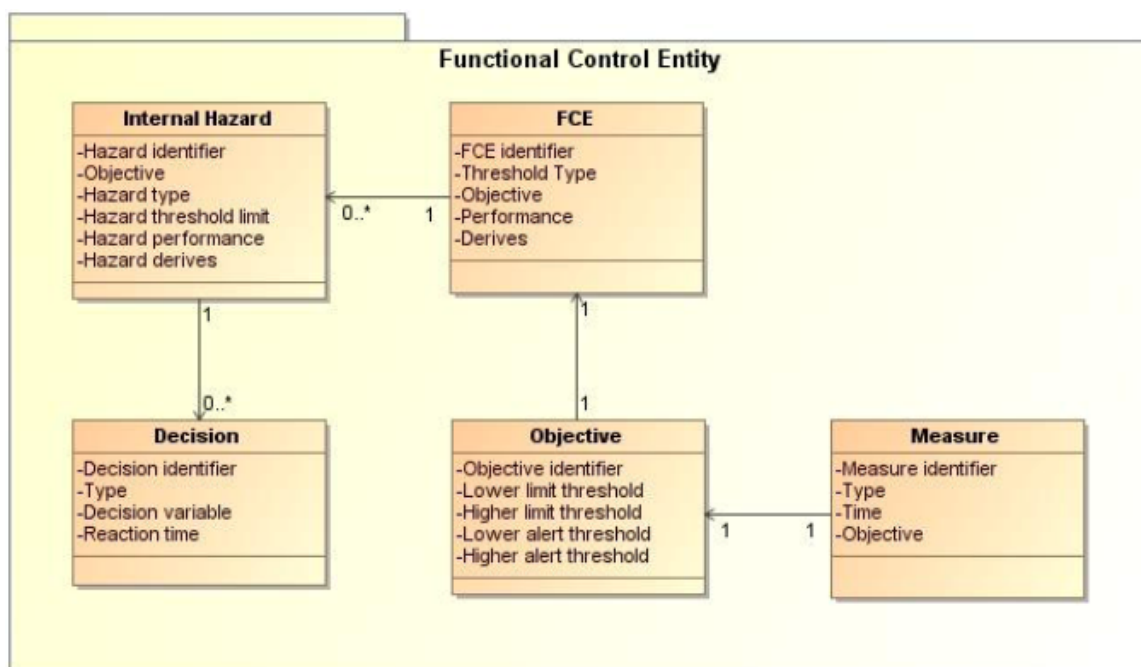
Functional Control Entity

Internal Hazard
-Hazard identifier
-Objective
-Hazard type
-Hazard threshold limit
-Hazard performance
-Hazard derives

0..*

1

FCE
-FCE identifier
-Threshold Type
-Objective
-Performance
-Derives

1

0..*

Decision
-Decision identifier
-Type
-Decision variable
-Reaction time

1

1

Objective
-Objective identifier
-Lower limit threshold
-Higher limit threshold
-Lower alert threshold
-Higher alert threshold

1

1

Measure
-Measure identifier
-Type
-Time
-Objective